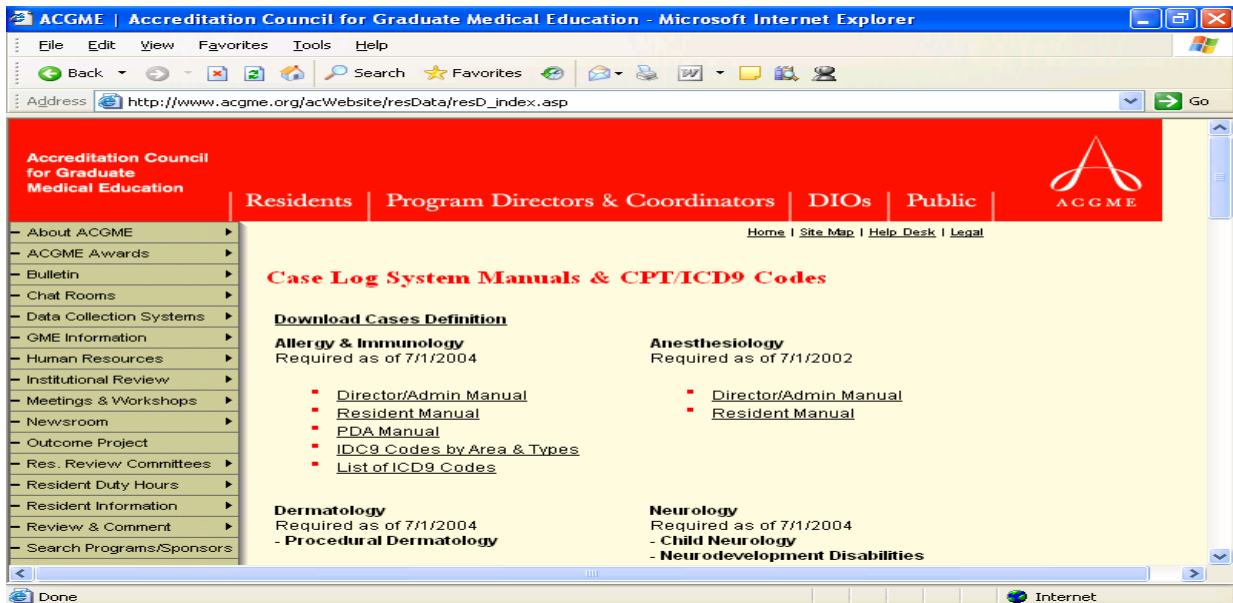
ACGME | Accreditation Council for Graduate Medical Education - Microsoft Internet Explorer

File Edit View Favorites Tools Help

Back Search Favorites

Address http://www.acgme.org/acWebsite/resData/resD_index.asp Go

Accreditation Council for Graduate Medical Education

Residents | Program Directors & Coordinators | DIOs | Public

ACGME

About ACGME
ACGME Awards
Bulletin
Chat Rooms
Data Collection Systems
GME Information
Human Resources
Institutional Review
Meetings & Workshops
Newsroom
Outcome Project
Res. Review Committees
Resident Duty Hours
Resident Information
Review & Comment
Search Programs/Sponsors

Home | Site Map | Help Desk | Legal

Case Log System Manuals & CPT/ICD9 Codes

Download Cases Definition

Allergy & Immunology
Required as of 7/1/2004

Director/Admin Manual
Resident Manual
PDA Manual
IDC9 Codes by Area & Types
List of ICD9 Codes

Anesthesiology
Required as of 7/1/2002

Director/Admin Manual
Resident Manual

Dermatology
Required as of 7/1/2004
- Procedural Dermatology

Neurology
Required as of 7/1/2004
- Child Neurology
- Neurodevelopment Disabilities

Done

Internet